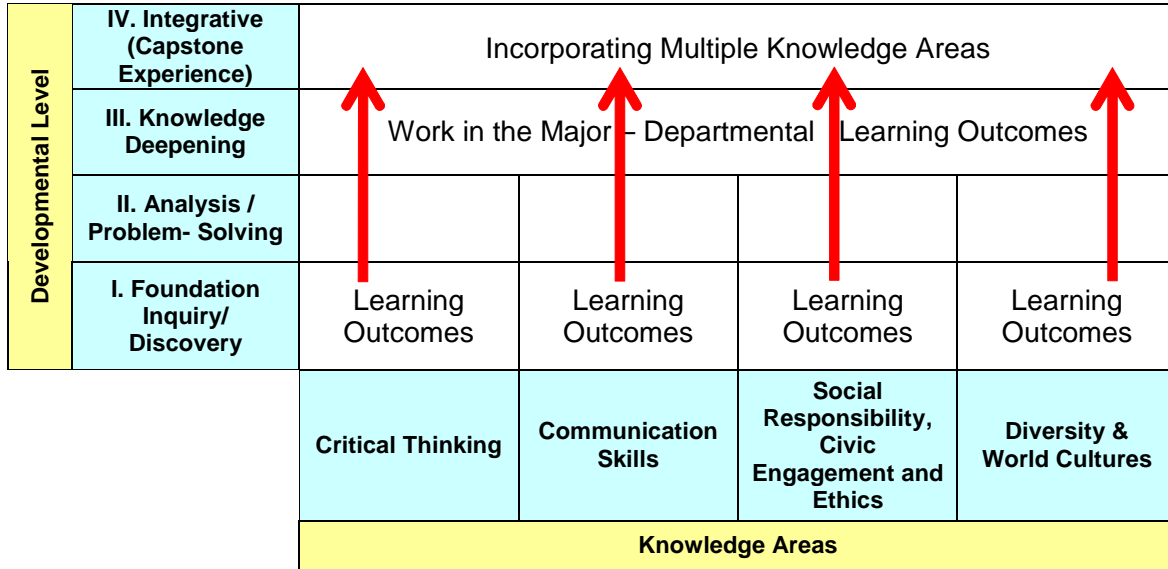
Developmental Level

| | | | | |
|---|---|---|---|---|
| IV. Integrative (Capstone Experience) | Incorporating Multiple Knowledge Areas | | | |
| III. Knowledge Deepening | Work in the Major – Departmental Learning Outcomes | | | |
| II. Analysis / Problem- Solving | | | | |
| I. Foundation Inquiry/ Discovery | Learning Outcomes | Learning Outcomes | Learning Outcomes | Learning Outcomes |
| | Critical Thinking | Communication Skills | Social Responsibility, Civic Engagement and Ethics | Diversity & World Cultures |

Knowledge Areas